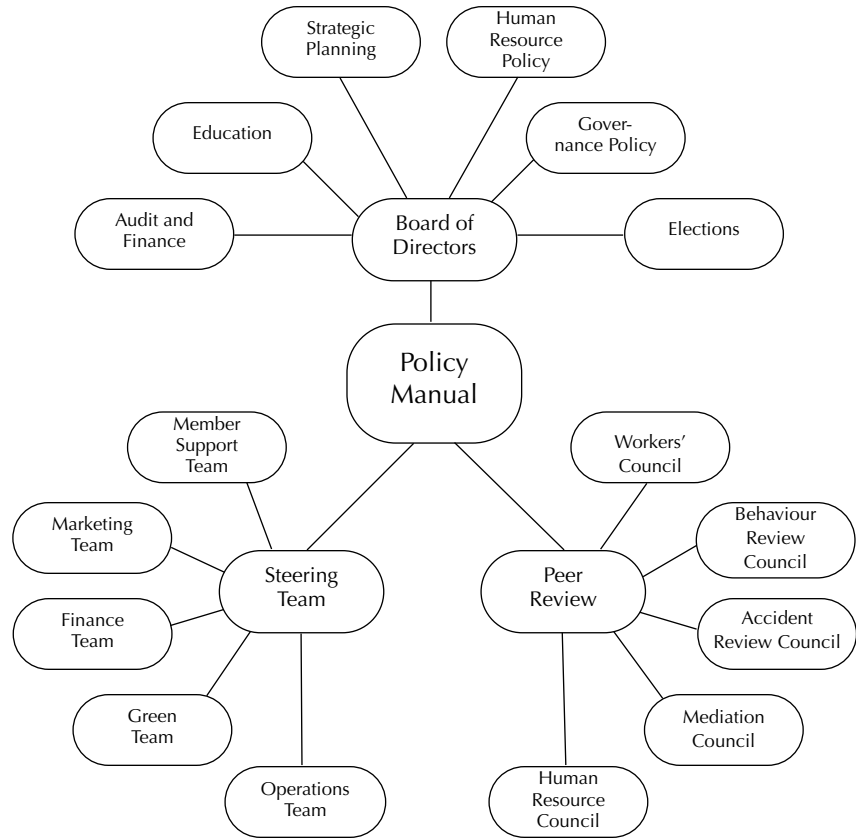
Strategic Planning

Human Resource Policy

Education

Governance Policy

Audit and Finance

Board of Directors

Elections

Policy Manual

Member Support Team

Workers' Council

Marketing Team

Behaviour Review Council

Steering Team

Peer Review

Finance Team

Accident Review Council

Green Team

Mediation Council

Operations Team

Human Resource Council